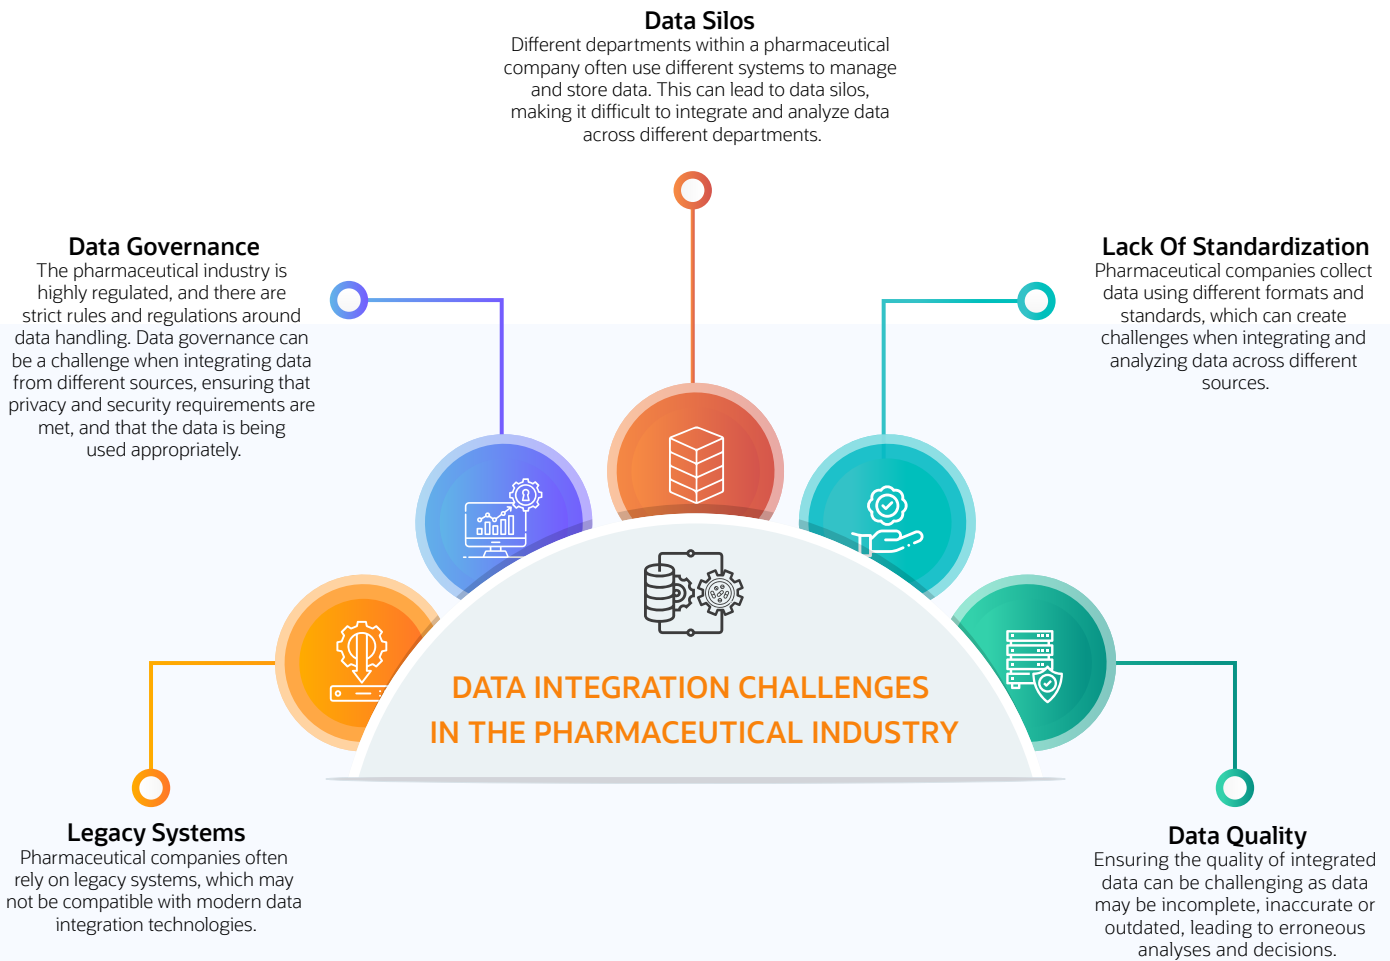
Data Silos
Different departments within a pharmaceutical company often use different systems to manage and store data. This can lead to data silos, making it difficult to integrate and analyze data across different departments.

Data Governance
The pharmaceutical industry is highly regulated, and there are strict rules and regulations around data handling. Data governance can be a challenge when integrating data from different sources, ensuring that privacy and security requirements are met, and that the data is being used appropriately.

Lack Of Standardization
Pharmaceutical companies collect data using different formats and standards, which can create challenges when integrating and analyzing data across different sources.

DATA INTEGRATION CHALLENGES
IN THE PHARMACEUTICAL INDUSTRY

Legacy Systems
Pharmaceutical companies often rely on legacy systems, which may not be compatible with modern data integration technologies.

Data Quality
Ensuring the quality of integrated data can be challenging as data may be incomplete, inaccurate or outdated, leading to erroneous analyses and decisions.